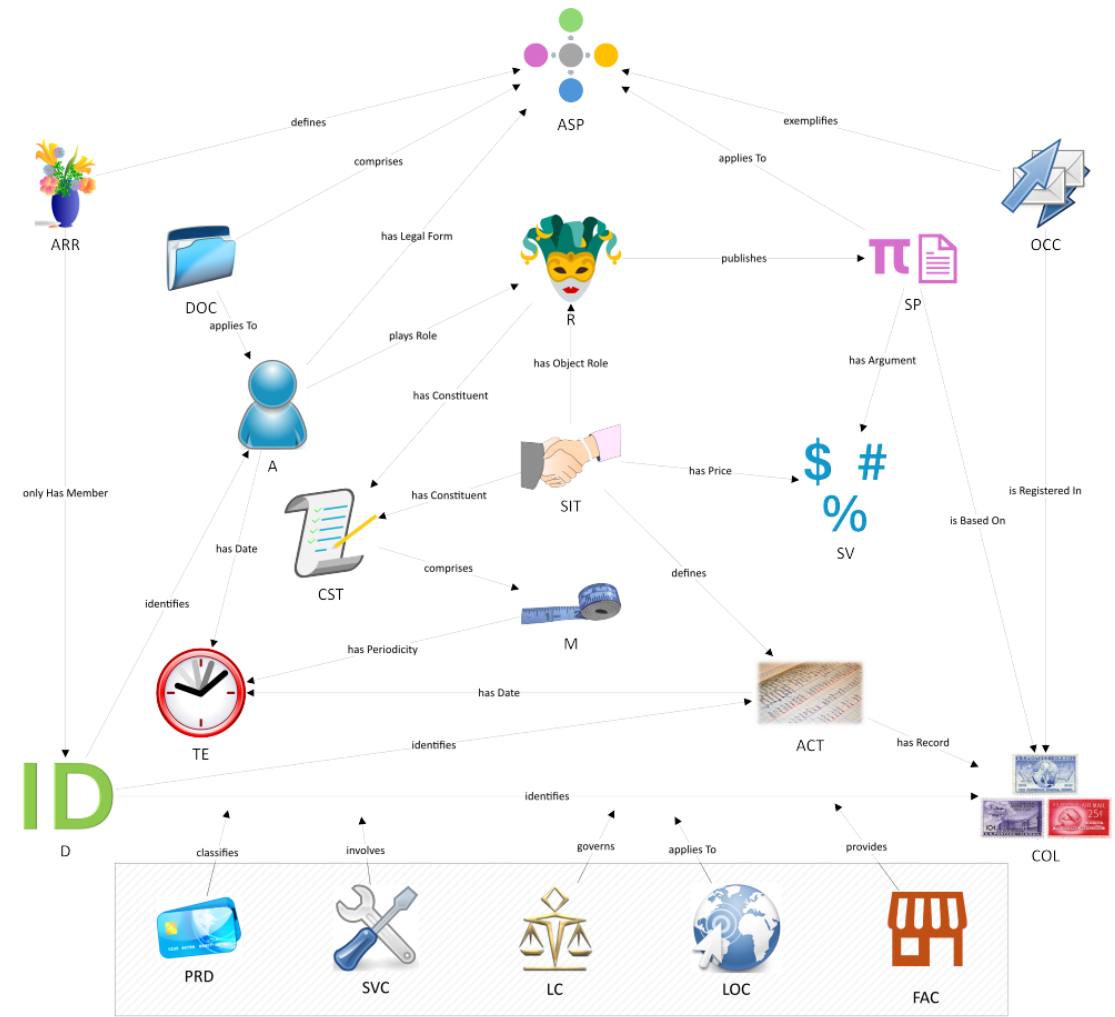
ASP

defines

exemplifies

comprises

applies To

ARR

OCC

has Legal Form

publishes

DOC

R

SP

applies To

plays Role

has Object Role

has Argument

A

has Constituent

$ #

%

has Price

only Has Member

is Registered In

has Constituent

SIT

SV

is Based On

has Date

CST

comprises

defines

identifies

M

has Periodicity

has Date

TE

ACT

identifies

has Record

ID

identifies

D

COL

classifies

involves

governs

applies To

provides

PRD

SVC

LC

LOC

FAC